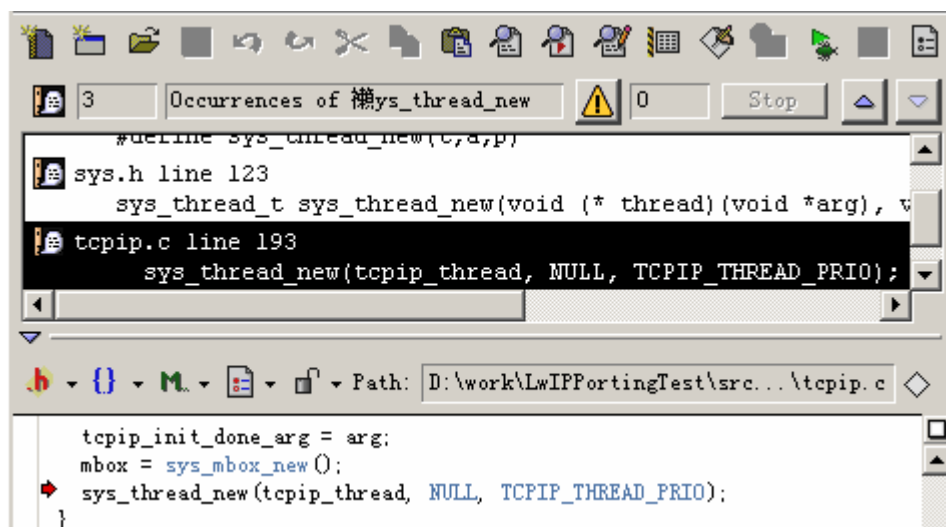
3

Occurrences of 褯sys_thread_new

0

Stop

#define sys_thread_new(c,d,p)

sys.h line 123

sys_thread_t sys_thread_new(void (* thread)(void *arg), v

tcpip.c line 193

sys_thread_new(tcpip_thread, NULL, TCPIP_THREAD_PRIO);

Path: D:\work\LwIPPortingTest\src...\tcpip.c

tcpip_init_done_arg = arg;
mbox = sys_mbox_new();
sys_thread_new(tcpip_thread, NULL, TCPIP_THREAD_PRIO);
}